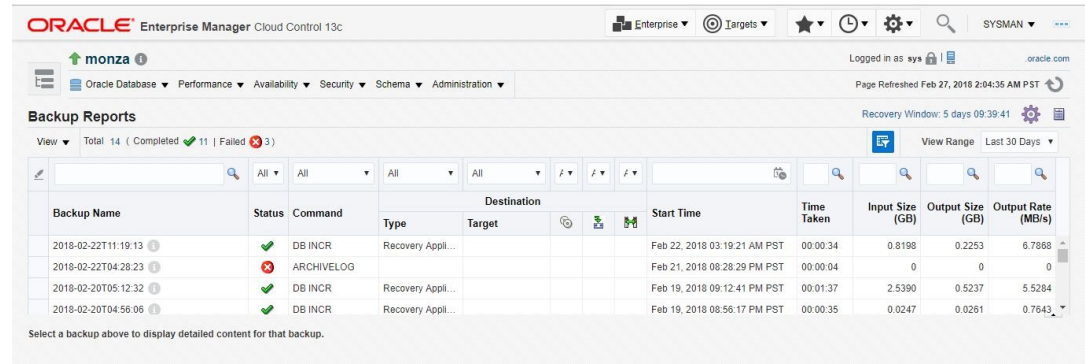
ORACLE Enterprise Manager Cloud Control 13c

Enterprise ▼ Targets ▼ SYSMAN ▼

monza

Logged in as sys .oracle.com

Oracle Database ▼ Performance ▼ Availability ▼ Security ▼ Schema ▼ Administration ▼

Page Refreshed Feb 27, 2018 2:04:35 AM PST

Backup Reports

Recovery Window: 5 days 09:39:41

View ▼ Total 14 ( Completed 11 | Failed 3 )

View Range Last 30 Days ▼

All ▼ All ▼ All ▼ All ▼

| Backup Name | Status | Command | Destination Type | Destination Target | | | | Start Time | Time Taken | Input Size (GB) | Output Size (GB) | Output Rate (MB/s) |
|---|---|---|---|---|---|---|---|---|---|---|---|---|
| 2018-02-22T11:19:13 | | DB INCR | Recovery Appli... | | | | | Feb 22, 2018 03:19:21 AM PST | 00:00:34 | 0.8198 | 0.2253 | 6.7868 |
| 2018-02-22T04:28:23 | | ARCHIVELOG | | | | | | Feb 21, 2018 08:28:29 PM PST | 00:00:04 | 0 | 0 | 0 |
| 2018-02-20T05:12:32 | | DB INCR | Recovery Appli... | | | | | Feb 19, 2018 09:12:41 PM PST | 00:01:37 | 2.5390 | 0.5237 | 5.5284 |
| 2018-02-20T04:56:06 | | DB INCR | Recovery Appli... | | | | | Feb 19, 2018 08:56:17 PM PST | 00:00:35 | 0.0247 | 0.0261 | 0.7643 |

Select a backup above to display detailed content for that backup.